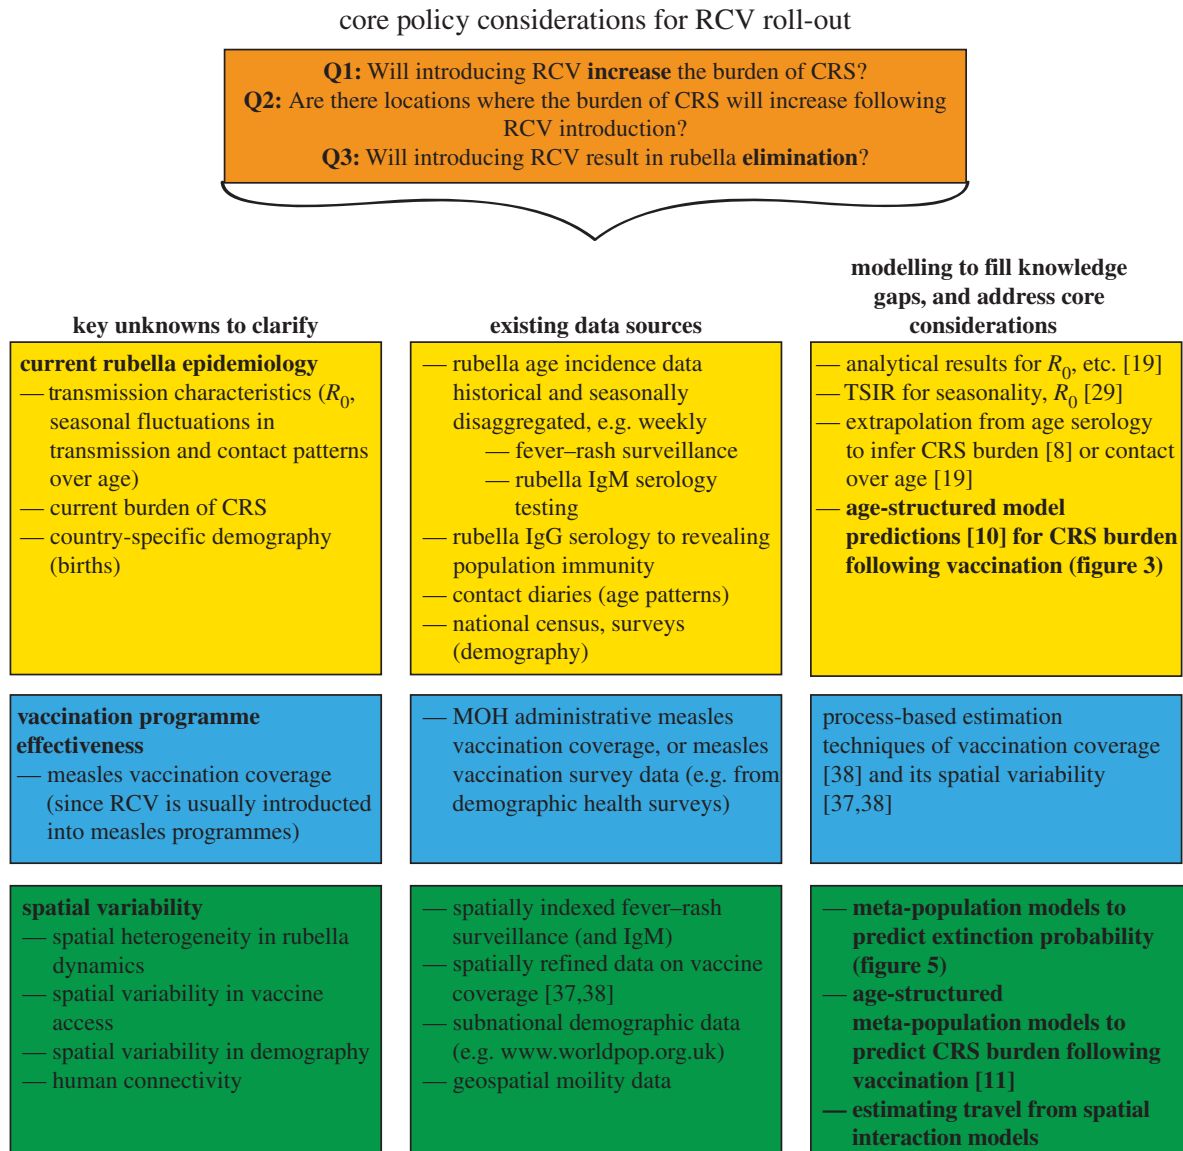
core policy considerations for RCV roll-out

**Q1:** Will introducing RCV **increase** the burden of CRS?
**Q2:** Are there locations where the burden of CRS will increase following RCV introduction?
**Q3:** Will introducing RCV result in rubella **elimination**?

key unknowns to clarify

existing data sources

modelling to fill knowledge gaps, and address core considerations

**current rubella epidemiology**
— transmission characteristics ($R_0$, seasonal fluctuations in transmission and contact patterns over age)
— current burden of CRS
— country-specific demography (births)

— rubella age incidence data historical and seasonally disaggregated, e.g. weekly
— fever–rash surveillance
— rubella IgM serology testing
— rubella IgG serology to revealing population immunity
— contact diaries (age patterns)
— national census, surveys (demography)

— analytical results for $R_0$, etc. [19]
— TSIR for seasonality, $R_0$ [29]
— extrapolation from age serology to infer CRS burden [8] or contact over age [19]
— **age-structured model predictions [10] for CRS burden following vaccination (figure 3)**

**vaccination programme effectiveness**
— measles vaccination coverage (since RCV is usually introducted into measles programmes)

— MOH administrative measles vaccination coverage, or measles vaccination survey data (e.g. from demographic health surveys)

process-based estimation techniques of vaccination coverage [38] and its spatial variability [37,38]

**spatial variability**
— spatial heterogeneity in rubella dynamics
— spatial variability in vaccine access
— spatial variability in demography
— human connectivity

— spatially indexed fever–rash surveillance (and IgM)
— spatially refined data on vaccine coverage [37,38]
— subnational demographic data (e.g. www.worldpop.org.uk)
— geospatial moility data

— **meta-population models to predict extinction probability (figure 5)**
— **age-structured meta-population models to predict CRS burden following vaccination [11]**
— **estimating travel from spatial interaction models**